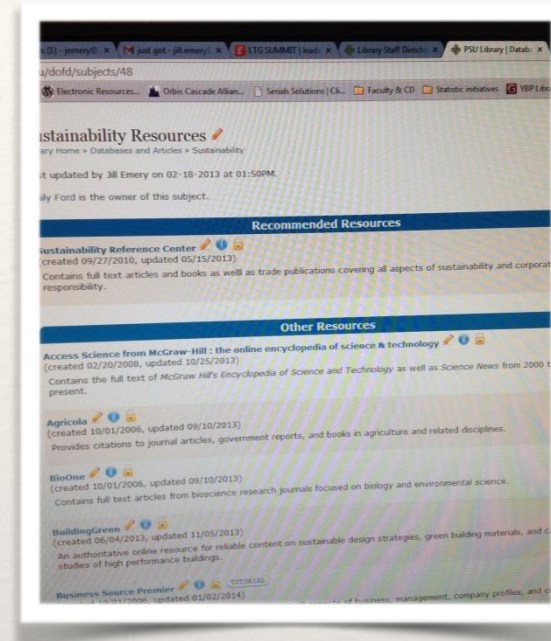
x (1) - jemery@ × | just got - jill.emery@ × | LTG SUMMIT | lead × | Library Staff Directo × | PSU Library | Datab ×

u/dofd/subjects/48

Electronic Resources... | Orbis Cascade Allian... | Serials Solutions | Cli... | Faculty & CD | Statistic initiatives | YBP Libr

ustainability Resources

ary Home » Databases and Articles » Sustainability

t updated by Jill Emery on 02-18-2013 at 01:50PM.

ily Ford is the owner of this subject.

Recommended Resources

Sustainability Reference Center
(created 09/27/2010, updated 05/15/2013)
Contains full text articles and books as well as trade publications covering all aspects of sustainability and corporat responsibility.

Other Resources

Access Science from McGraw-Hill : the online encyclopedia of science & technology
(created 02/20/2008, updated 10/25/2013)
Contains the full text of McGraw Hill's Encyclopedia of Science and Technology as well as Science News from 2000 t present.

Agricola
(created 10/01/2006, updated 09/10/2013)
Provides citations to journal articles, government reports, and books in agriculture and related disciplines.

BioOne
(created 10/01/2006, updated 09/10/2013)
Contains full text articles from bioscience research journals focused on biology and environmental science.

BuildingGreen
(created 06/04/2013, updated 11/05/2013)
An authoritative online resource for reliable content on sustainable design strategies, green building materials, and c studies of high performance buildings.

Business Source Premier TUTORIAL
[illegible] updated 01/02/2014)
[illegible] of business, management, company profiles, and c